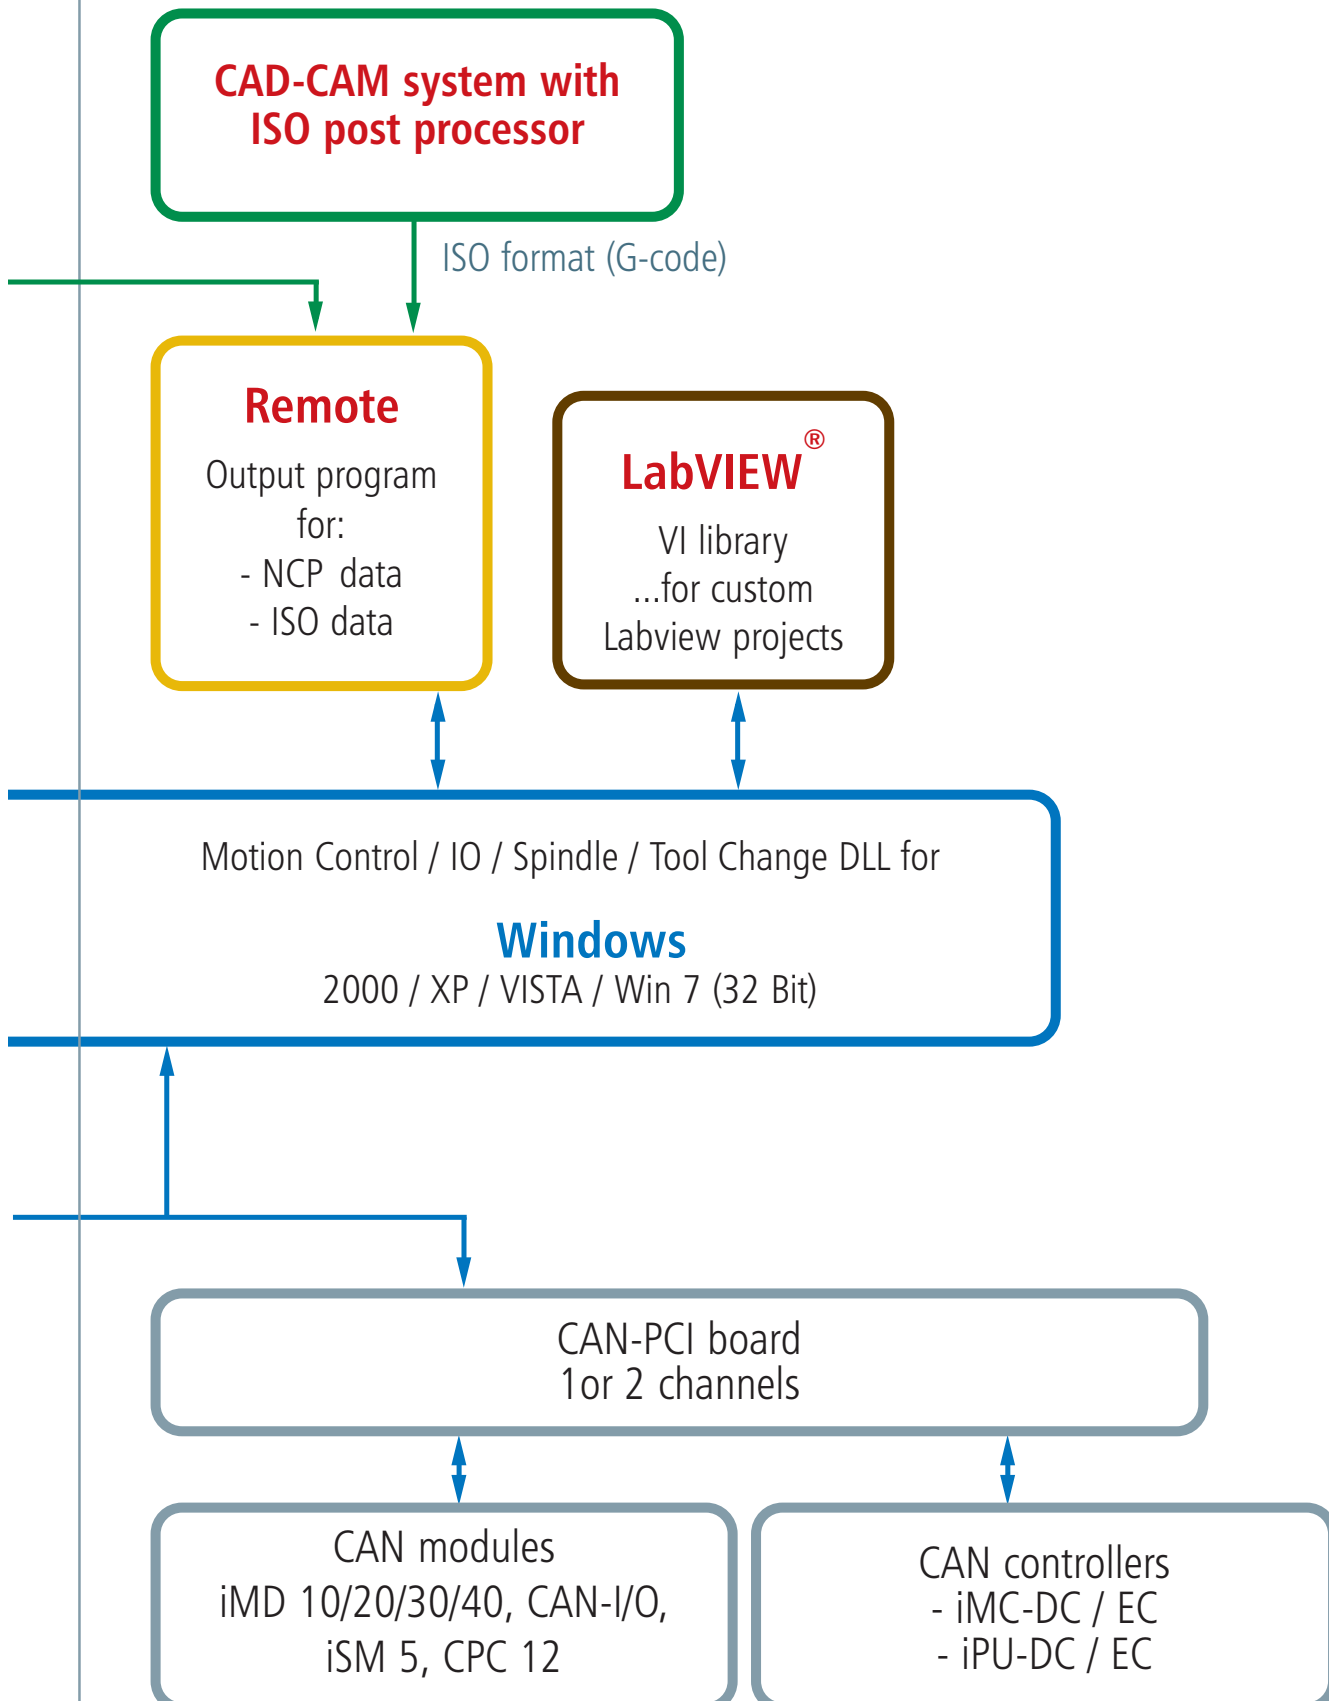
CAD-CAM system with ISO post processor

ISO format (G-code)

Remote

Output program for:
- NCP data
- ISO data

LabVIEW®

VI library
...for custom
Labview projects

Motion Control / IO / Spindle / Tool Change DLL for

Windows
2000 / XP / VISTA / Win 7 (32 Bit)

CAN-PCI board
1or 2 channels

CAN modules
iMD 10/20/30/40, CAN-I/O,
iSM 5, CPC 12

CAN controllers
- iMC-DC / EC
- iPU-DC / EC